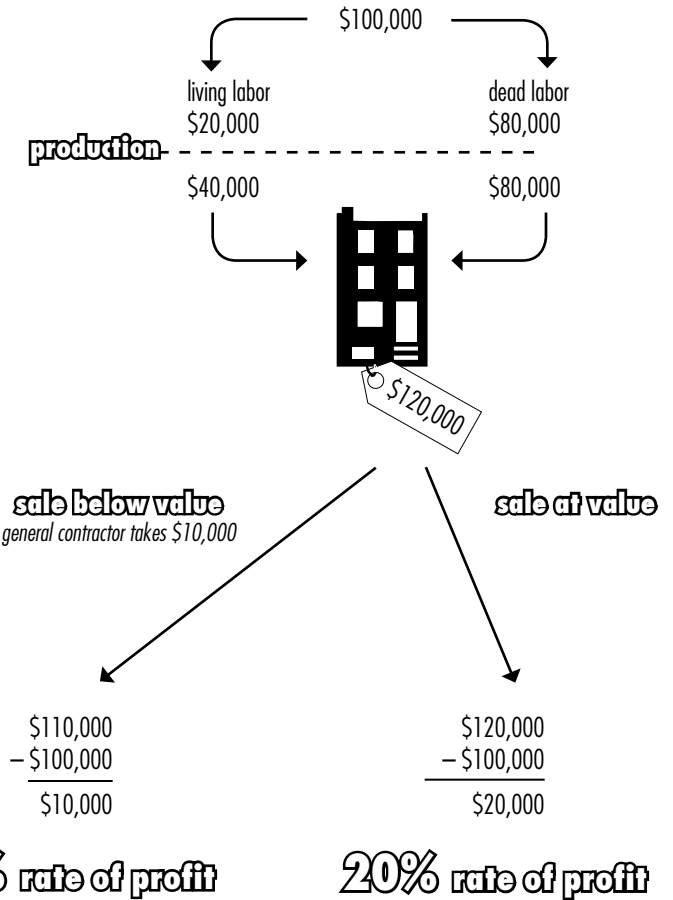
\$100,000

living labor
\$20,000

dead labor
\$80,000

production

\$40,000

\$80,000

\$120,000

sale below value
general contractor takes \$10,000

sale at value

\$110,000
– \$100,000
\$10,000

\$120,000
– \$100,000
\$20,000

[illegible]% rate of profit

20% rate of profit